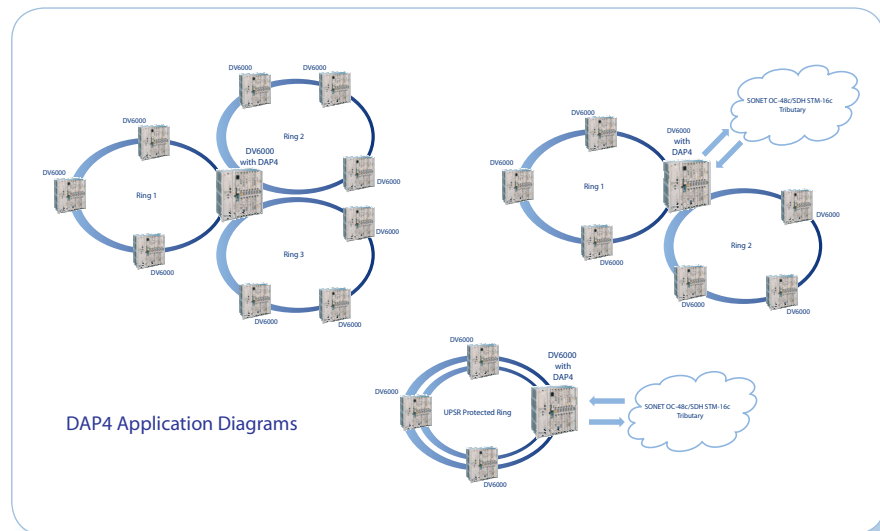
DV6000
DV6000
DV6000
Ring 2
DV6000
DV6000
with DAP4
DV6000
Ring 1
DV6000
DV6000
Ring 3
DV6000
DV6000
DV6000

SONET OC-48c/SDH STM-16c
Tributary
DV6000
DV6000
with
DAP4
DV6000
Ring 1
DV6000
DV6000
Ring 2
DV6000
DV6000
DV6000

DV6000
DV6000
with
DAP4
DV6000
UPSR Protected Ring
SONET OC-48c/SDH STM-16c
Tributary
DV6000

DAP4 Application Diagrams